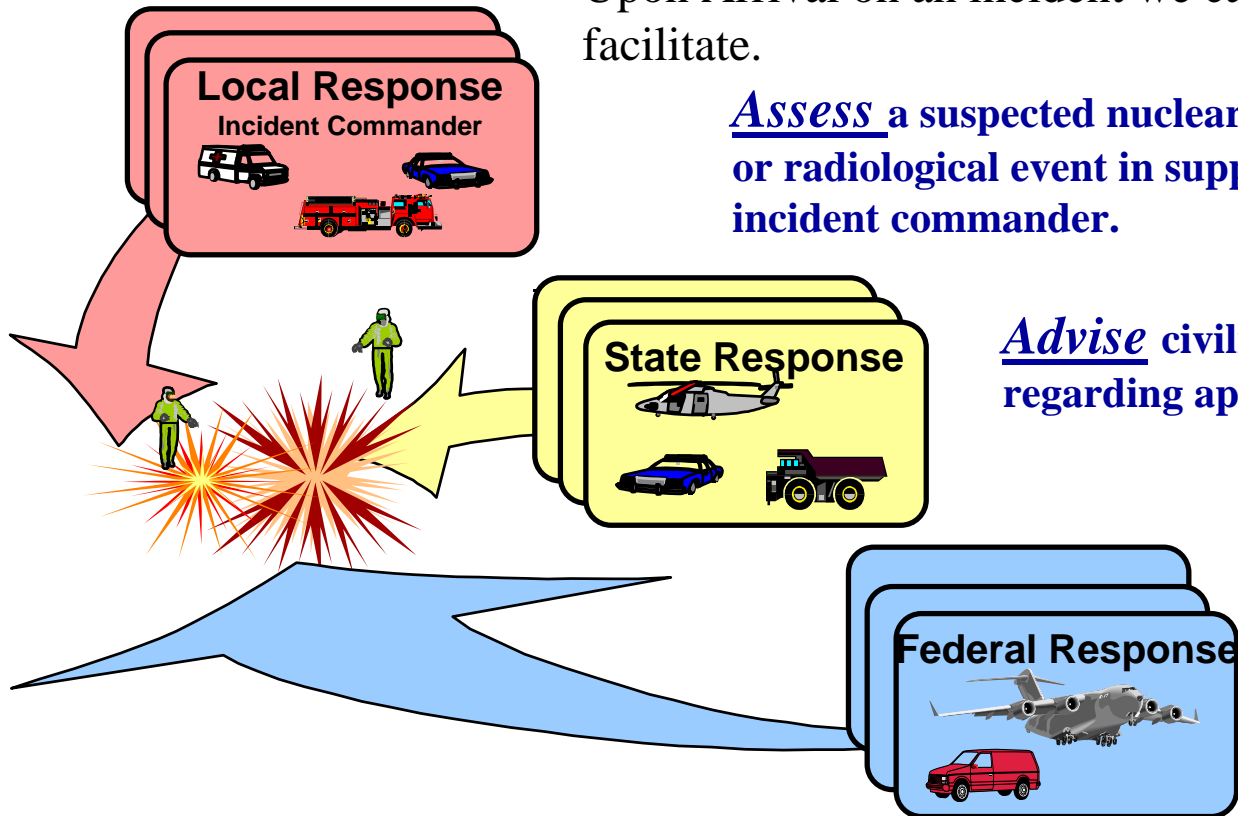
Upon Arrival on an incident we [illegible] facilitate.

Local Response
Incident Commander

*Assess* a suspected nuclear or radiological event in supp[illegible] incident commander.

State Response

*Advise* civil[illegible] regarding ap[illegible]

Federal Response